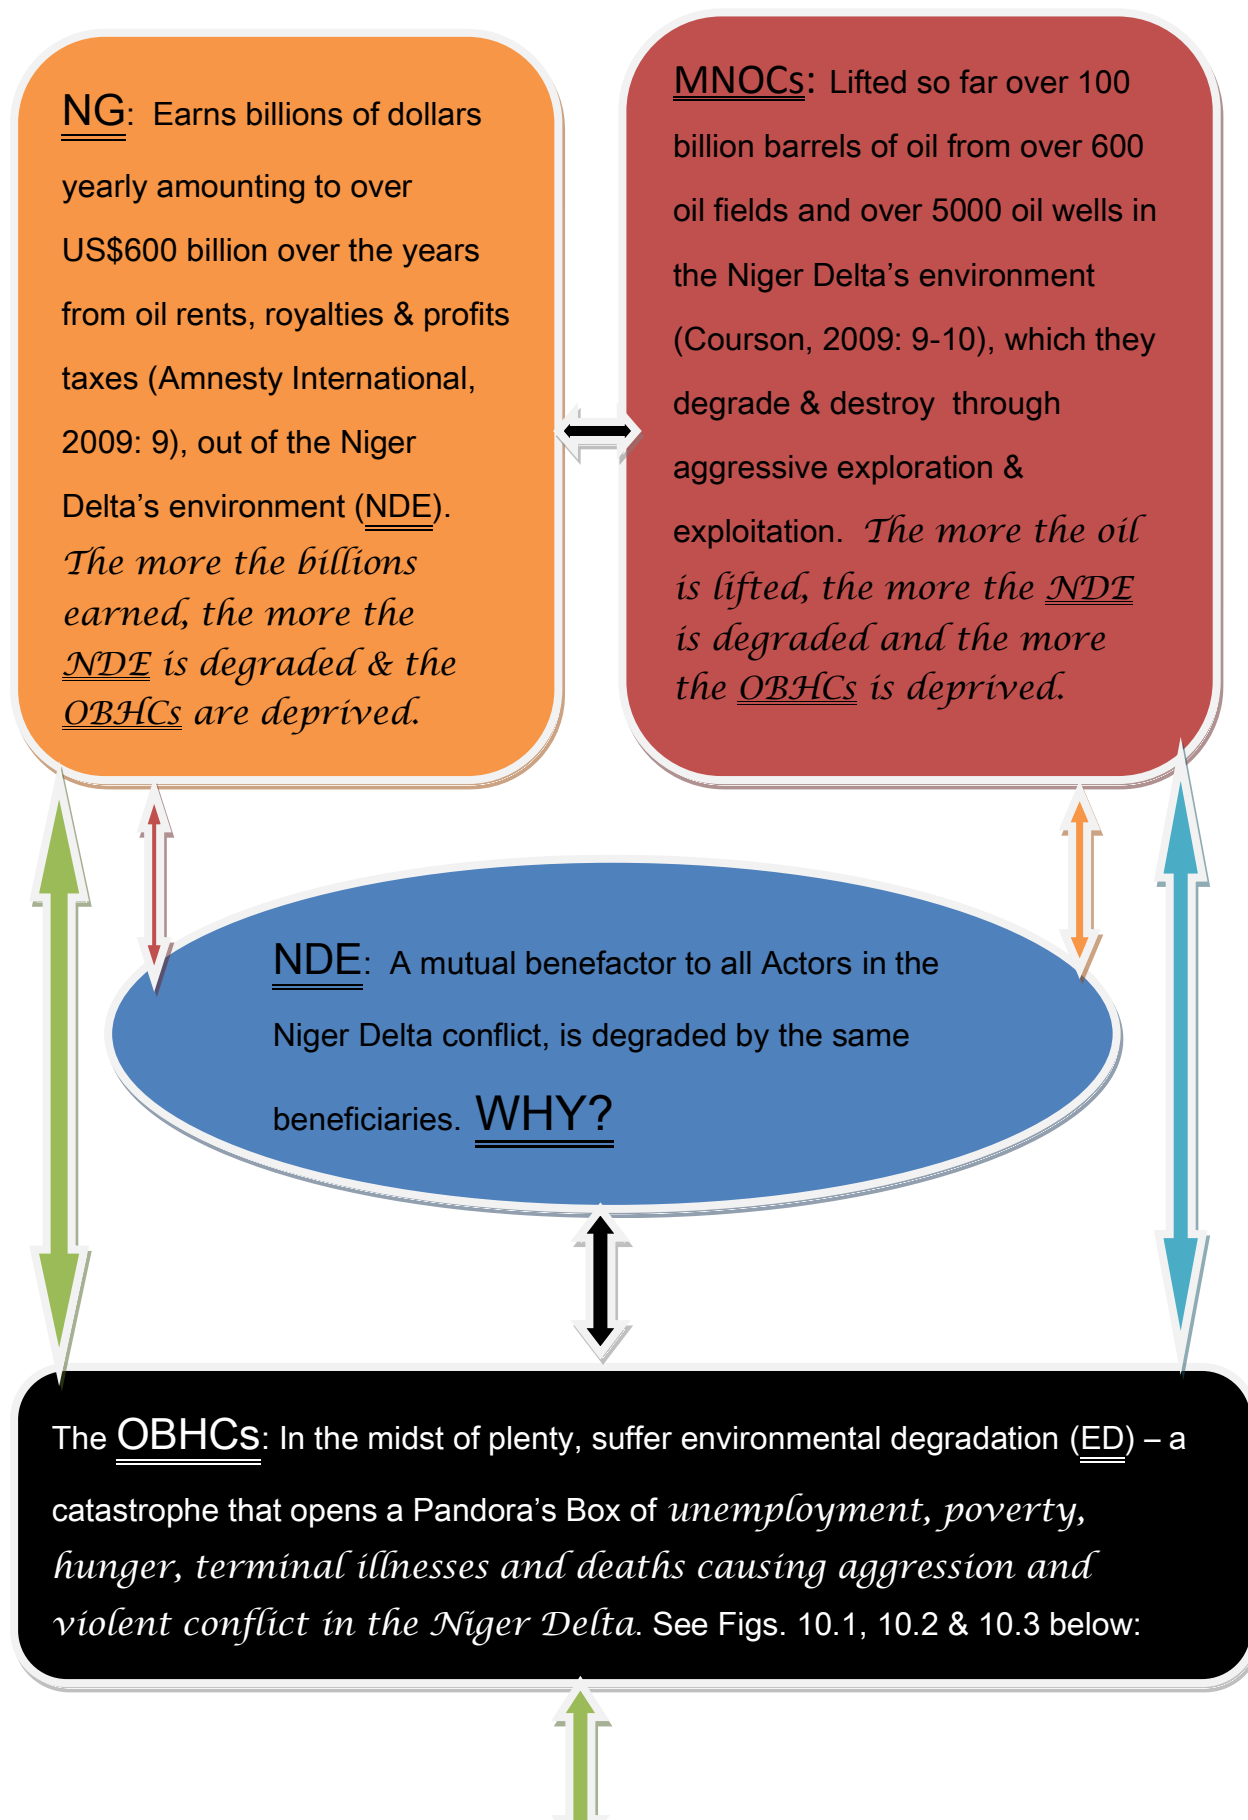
NG: Earns billions of dollars yearly amounting to over US$600 billion over the years from oil rents, royalties & profits taxes (Amnesty International, 2009: 9), out of the Niger Delta's environment (NDE). The more the billions earned, the more the NDE is degraded & the OBHCs are deprived.

MNOCs: Lifted so far over 100 billion barrels of oil from over 600 oil fields and over 5000 oil wells in the Niger Delta's environment (Courson, 2009: 9-10), which they degrade & destroy through aggressive exploration & exploitation. The more the oil is lifted, the more the NDE is degraded and the more the OBHCs is deprived.

NDE: A mutual benefactor to all Actors in the Niger Delta conflict, is degraded by the same beneficiaries. WHY?

The OBHCs: In the midst of plenty, suffer environmental degradation (ED) – a catastrophe that opens a Pandora's Box of unemployment, poverty, hunger, terminal illnesses and deaths causing aggression and violent conflict in the Niger Delta. See Figs. 10.1, 10.2 & 10.3 below: